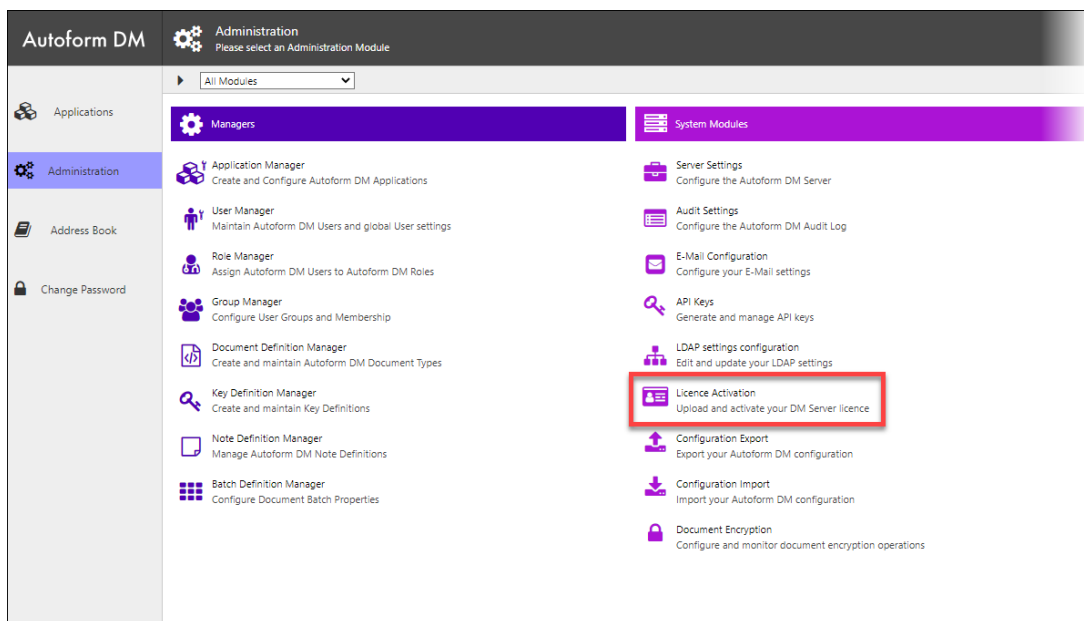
Autoform DM

Administration
Please select an Administration Module

Applications

Administration

Address Book

Change Password

All Modules

Managers

Application Manager
Create and Configure Autoform DM Applications

User Manager
Maintain Autoform DM Users and global User settings

Role Manager
Assign Autoform DM Users to Autoform DM Roles

Group Manager
Configure User Groups and Membership

Document Definition Manager
Create and maintain Autoform DM Document Types

Key Definition Manager
Create and maintain Key Definitions

Note Definition Manager
Manage Autoform DM Note Definitions

Batch Definition Manager
Configure Document Batch Properties

System Modules

Server Settings
Configure the Autoform DM Server

Audit Settings
Configure the Autoform DM Audit Log

E-Mail Configuration
Configure your E-Mail settings

API Keys
Generate and manage API keys

LDAP settings configuration
Edit and update your LDAP settings

Licence Activation
Upload and activate your DM Server licence

Configuration Export
Export your Autoform DM configuration

Configuration Import
Import your Autoform DM configuration

Document Encryption
Configure and monitor document encryption operations